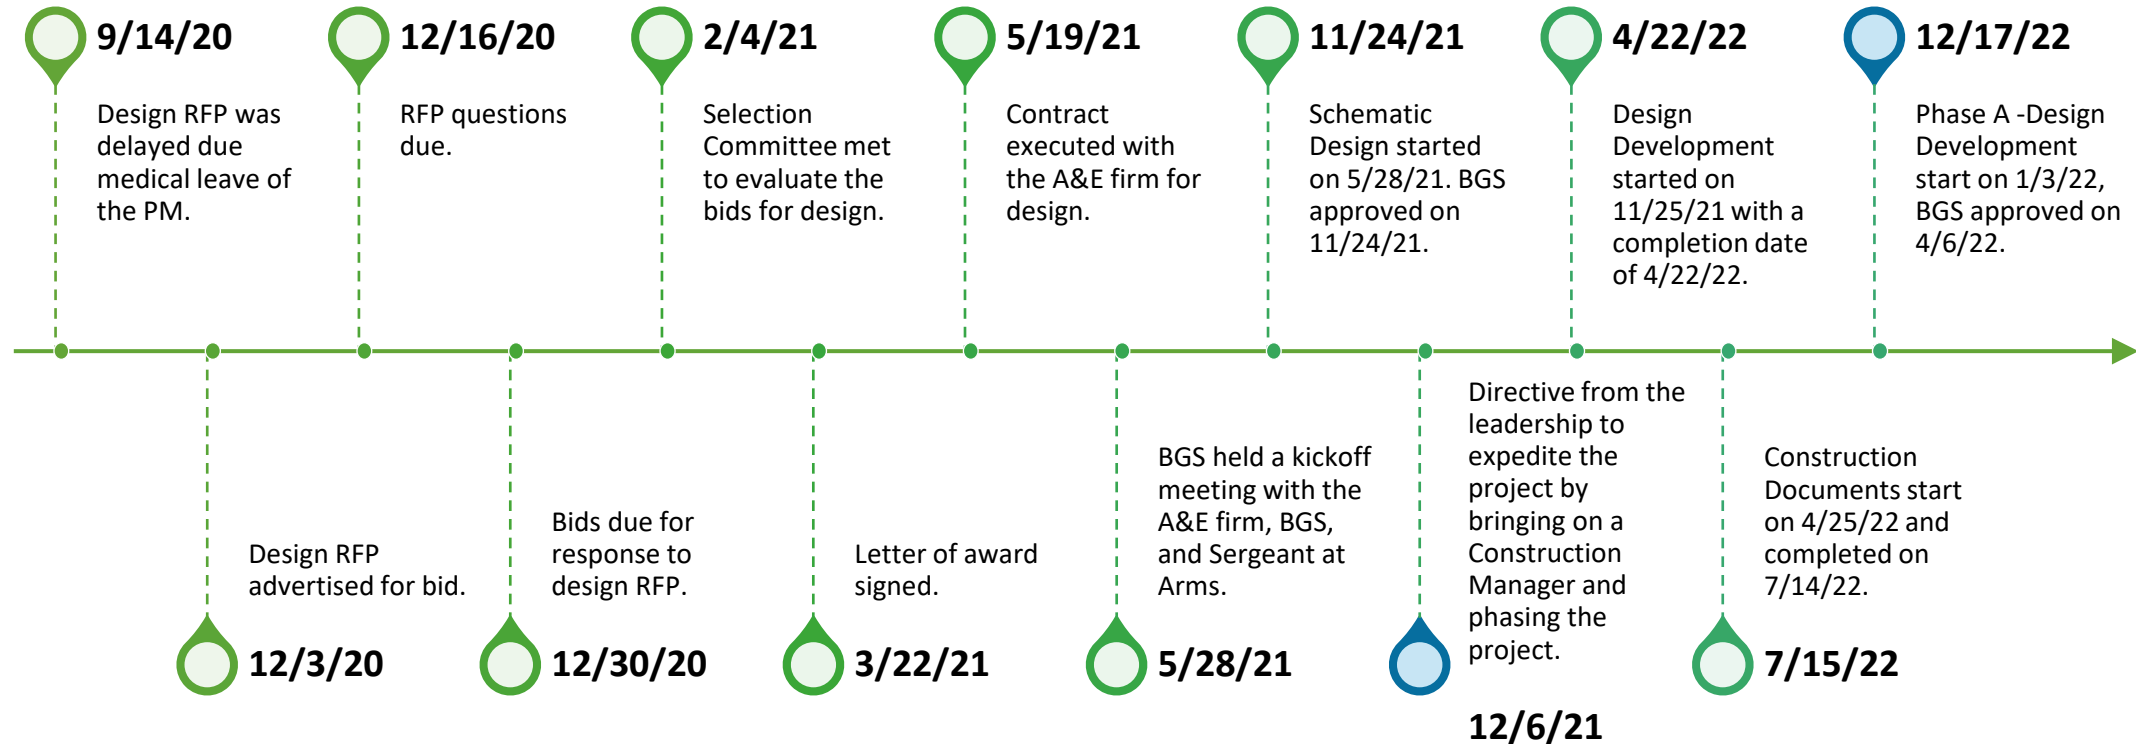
9/14/20

Design RFP was delayed due medical leave of the PM.

12/16/20

RFP questions due.

2/4/21

Selection Committee met to evaluate the bids for design.

5/19/21

Contract executed with the A&E firm for design.

11/24/21

Schematic Design started on 5/28/21. BGS approved on 11/24/21.

4/22/22

Design Development started on 11/25/21 with a completion date of 4/22/22.

12/17/22

Phase A -Design Development start on 1/3/22, BGS approved on 4/6/22.

Design RFP advertised for bid.

12/3/20

Bids due for response to design RFP.

12/30/20

Letter of award signed.

3/22/21

BGS held a kickoff meeting with the A&E firm, BGS, and Sergeant at Arms.

5/28/21

Directive from the leadership to expedite the project by bringing on a Construction Manager and phasing the project.

12/6/21

Construction Documents start on 4/25/22 and completed on 7/14/22.

7/15/22